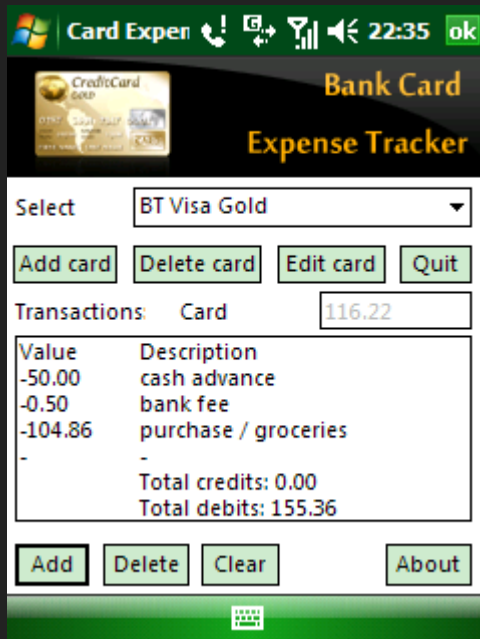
Card Expen 22:35 ok

CreditCard GOLD

Bank Card
Expense Tracker

Select BT Visa Gold

Add card Delete card Edit card Quit

Transactions: Card 116.22

| Value | Description |
|---|---|
| -50.00 | cash advance |
| -0.50 | bank fee |
| -104.86 | purchase / groceries |
| - | - |
| | Total credits: 0.00 |
| | Total debits: 155.36 |

Add Delete Clear About